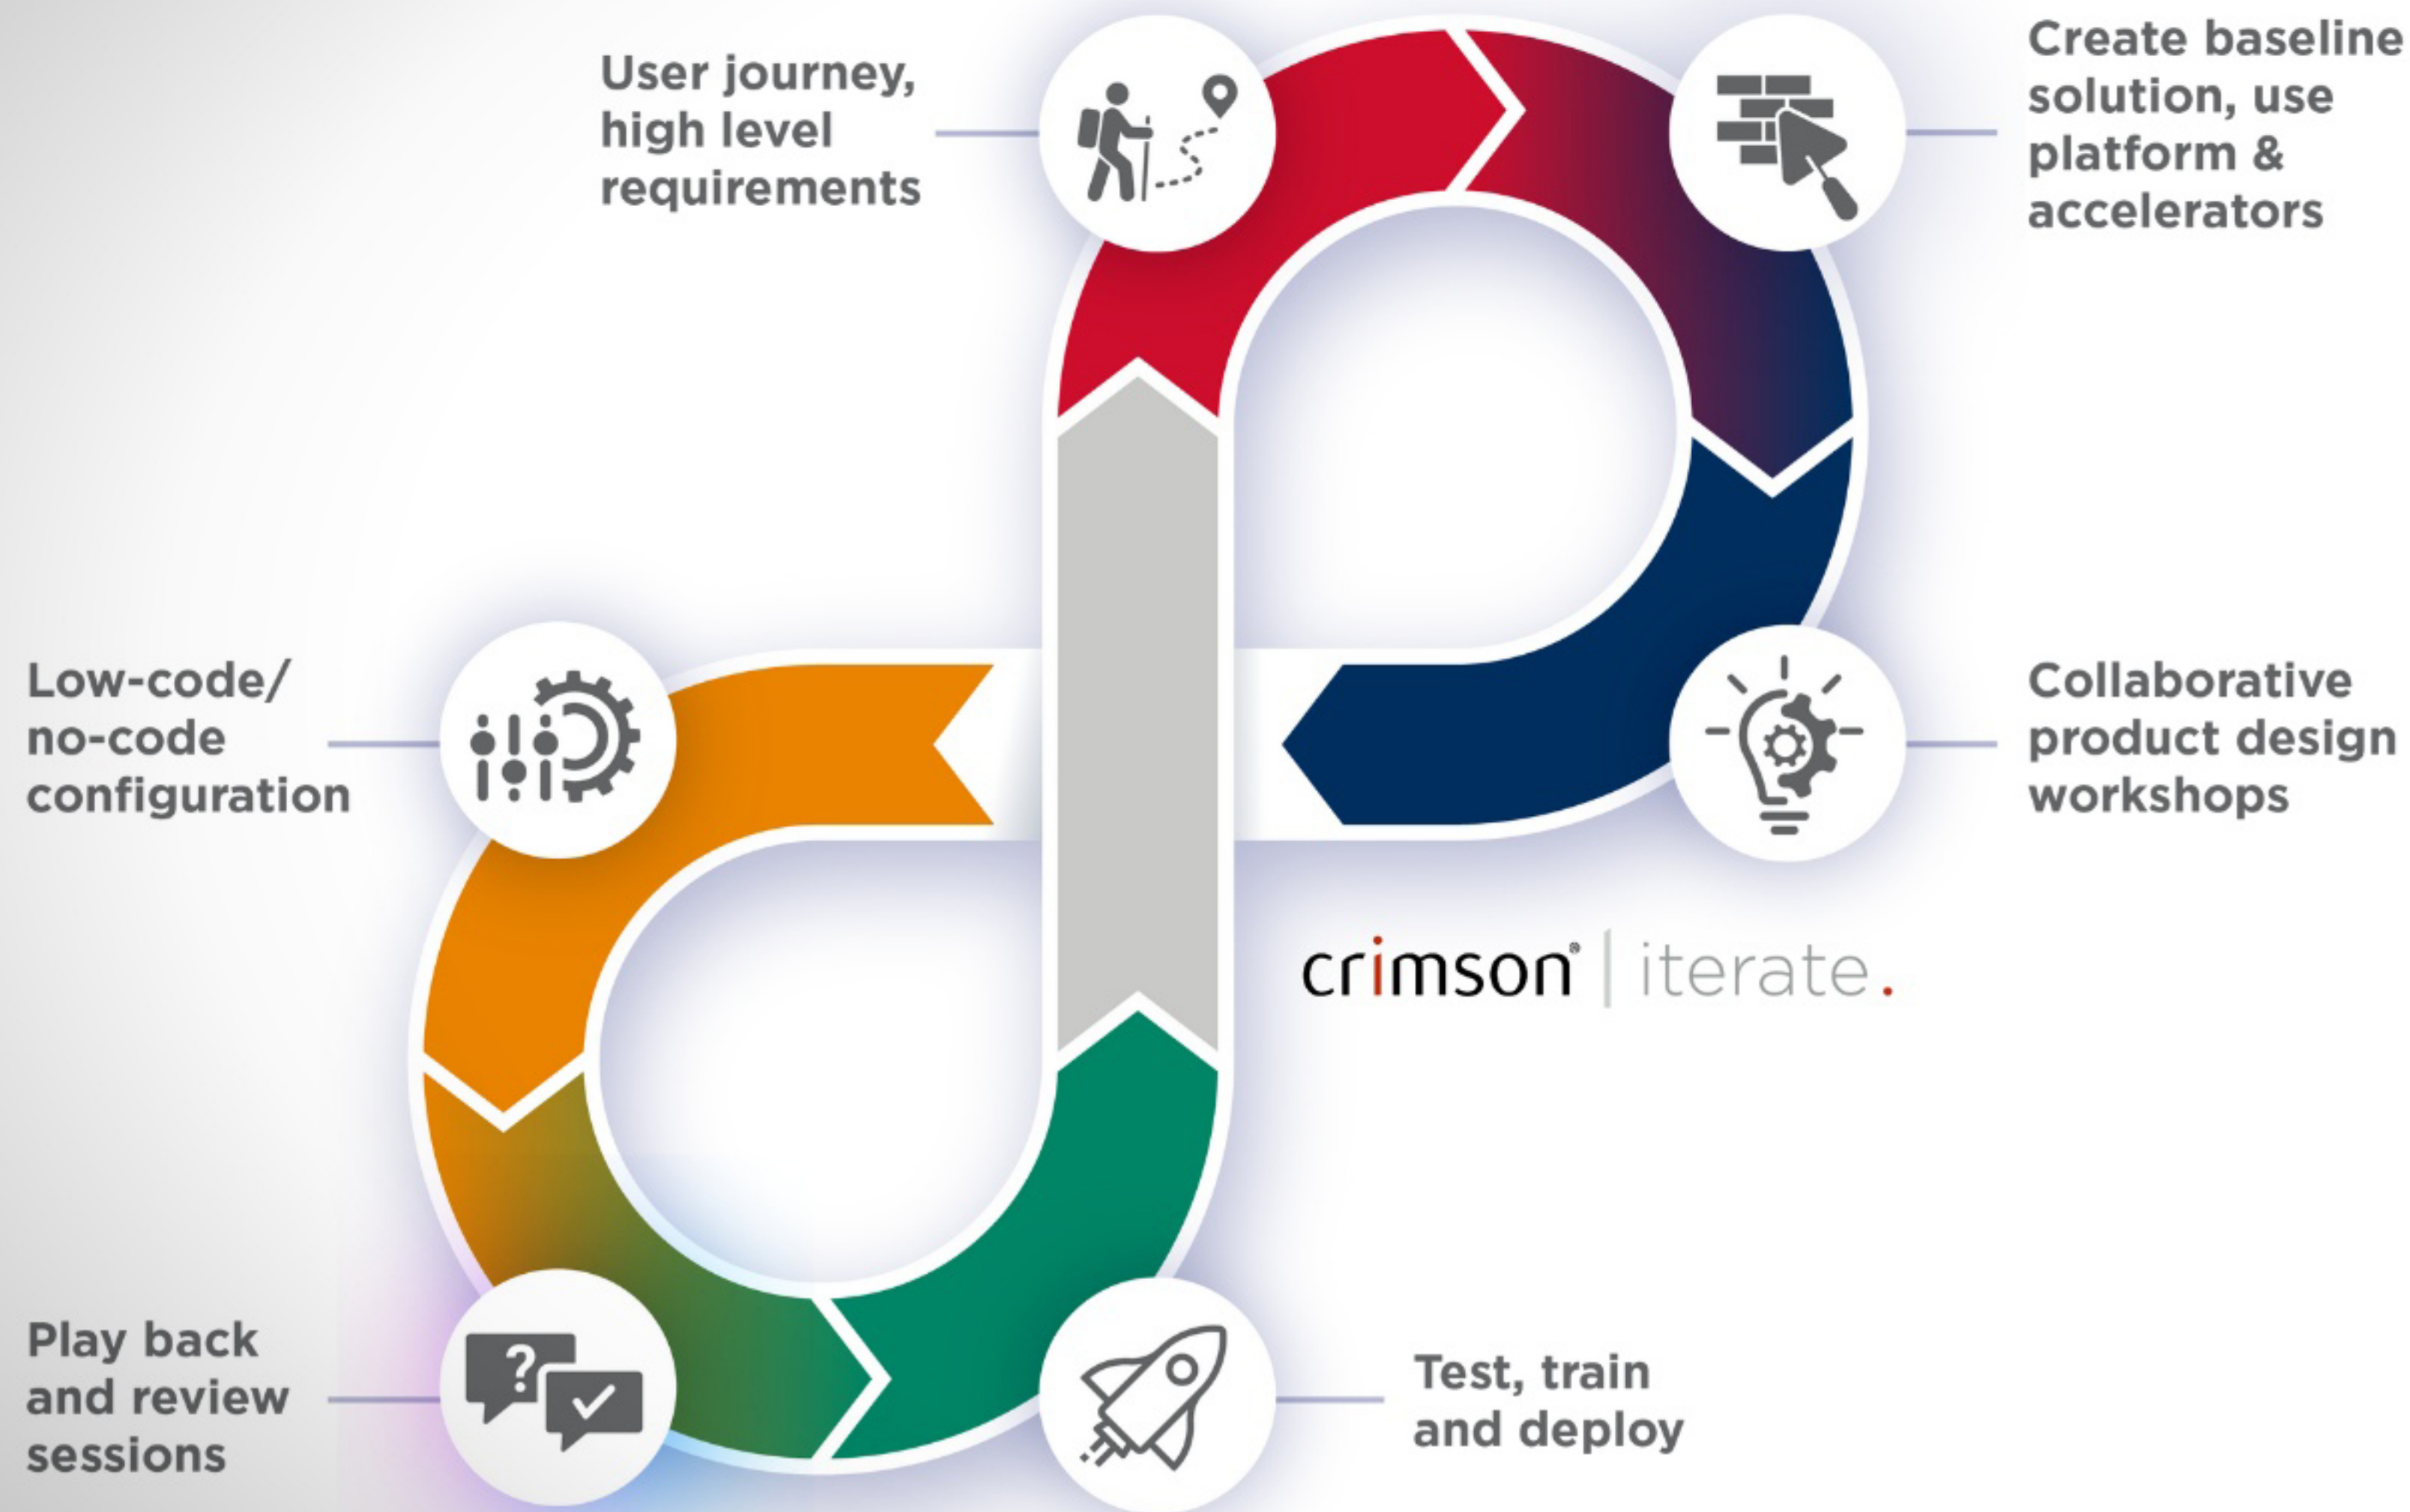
User journey, high level requirements

Create baseline solution, use platform & accelerators

Low-code/ no-code configuration

Collaborative product design workshops

crimson® | iterate.

Play back and review sessions

Test, train and deploy